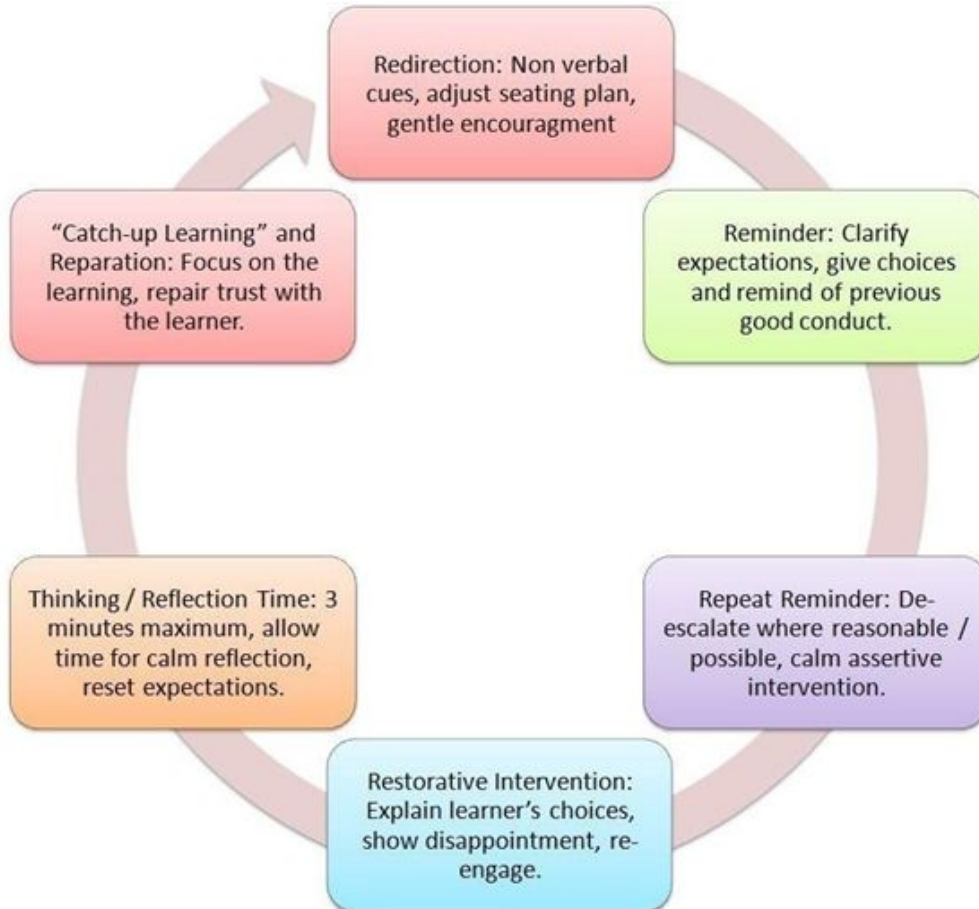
Redirection: Non verbal cues, adjust seating plan, gentle encouragment

Reminder: Clarify expectations, give choices and remind of previous good conduct.

Repeat Reminder: De-escalate where reasonable / possible, calm assertive intervention.

Restorative Intervention: Explain learner's choices, show disappointment, re-engage.

Thinking / Reflection Time: 3 minutes maximum, allow time for calm reflection, reset expectations.

"Catch-up Learning" and Reparation: Focus on the learning, repair trust with the learner.